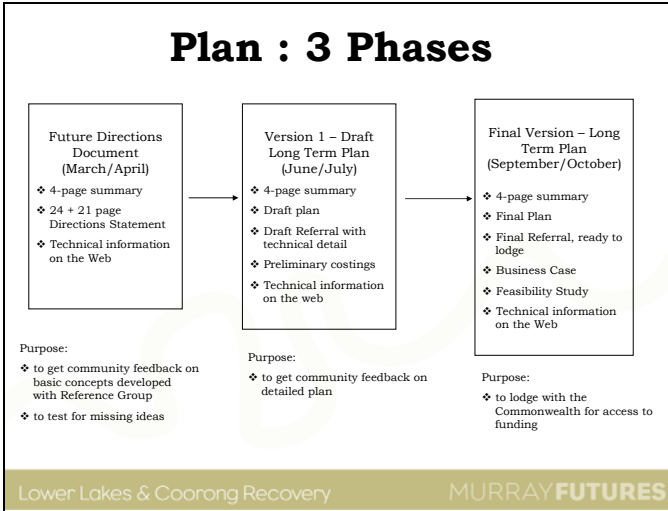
Plan : 3 Phases

Future Directions Document (March/April)

❖ 4-page summary
❖ 24 + 21 page Directions Statement
❖ Technical information on the Web

Purpose:

❖ to get community feedback on basic concepts developed with Reference Group
❖ to test for missing ideas

Version 1 – Draft Long Term Plan (June/July)

❖ 4-page summary
❖ Draft plan
❖ Draft Referral with technical detail
❖ Preliminary costings
❖ Technical information on the web

Purpose:

❖ to get community feedback on detailed plan

Final Version – Long Term Plan (September/October)

❖ 4-page summary
❖ Final Plan
❖ Final Referral, ready to lodge
❖ Business Case
❖ Feasibility Study
❖ Technical information on the Web

Purpose:

❖ to lodge with the Commonwealth for access to funding

Lower Lakes & Coorong Recovery

MURRAYFUTURES